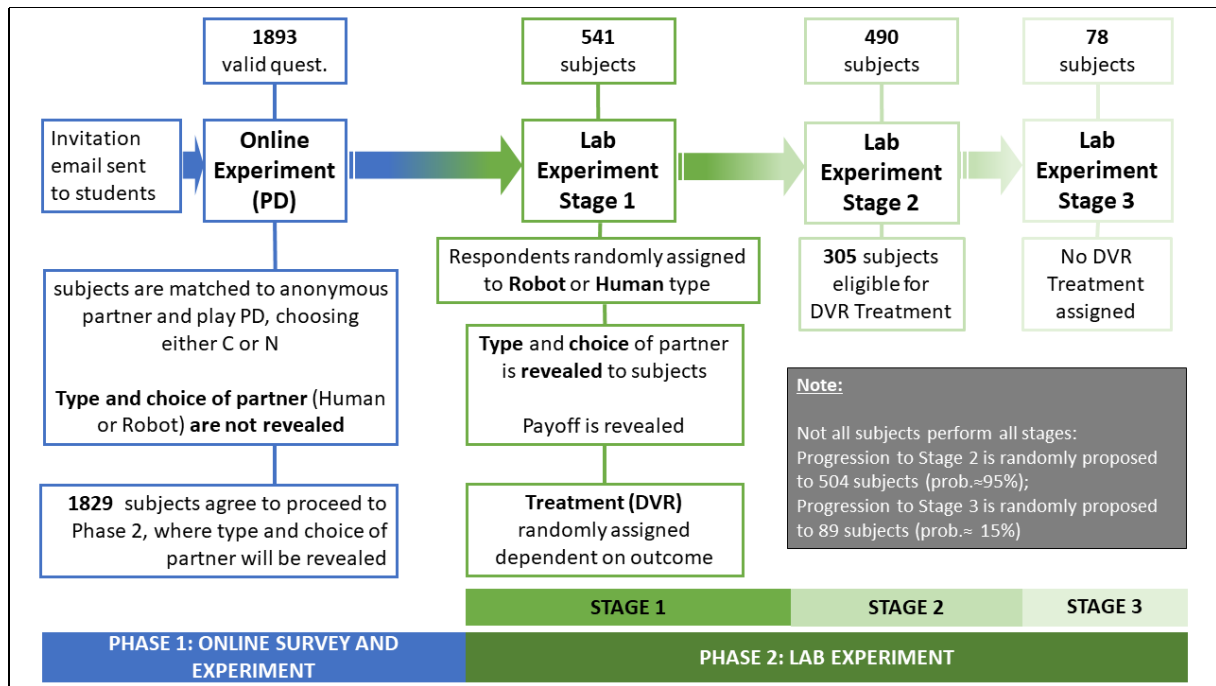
1893
valid quest.

541
subjects

490
subjects

78
subjects

Invitation email sent to students

**Online Experiment (PD)**

**Lab Experiment Stage 1**

**Lab Experiment Stage 2**

**Lab Experiment Stage 3**

subjects are matched to anonymous partner and play PD, choosing either C or N

**Type and choice of partner** (Human or Robot) **are not revealed**

**1829** subjects agree to proceed to Phase 2, where type and choice of partner will be revealed

Respondents randomly assigned to **Robot** or **Human** type

**Type** and **choice** of partner is **revealed** to subjects

Payoff is revealed

**Treatment (DVR)** randomly assigned dependent on outcome

**305** subjects eligible for DVR Treatment

No DVR Treatment assigned

Note:

Not all subjects perform all stages:
Progression to Stage 2 is randomly proposed to 504 subjects (prob.≈95%);
Progression to Stage 3 is randomly proposed to 89 subjects (prob.≈ 15%)

STAGE 1

STAGE 2

STAGE 3

PHASE 1: ONLINE SURVEY AND EXPERIMENT

PHASE 2: LAB EXPERIMENT